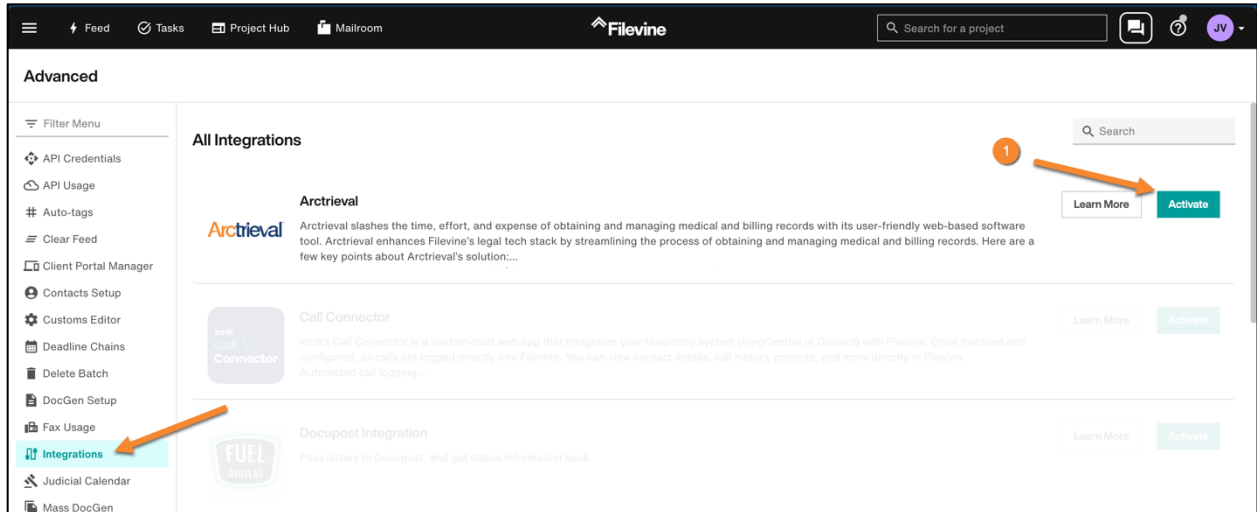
Feed Tasks Project Hub Mailroom
Filevine
Search for a project
JV

Advanced

Filter Menu
API Credentials
API Usage
Auto-tags
Clear Feed
Client Portal Manager
Contacts Setup
Customs Editor
Deadline Chains
Delete Batch
DocGen Setup
Fax Usage
Integrations
Judicial Calendar
Mass DocGen

All Integrations

Search

1

Arctrieval

Arctrieval

Arctrieval slashes the time, effort, and expense of obtaining and managing medical and billing records with its user-friendly web-based software tool. Arctrieval enhances Filevine's legal tech stack by streamlining the process of obtaining and managing medical and billing records. Here are a few key points about Arctrieval's solution:...

Learn More
Activate

ion8 Call Connector

Call Connector

ion8's Call Connector is a custom-built web app that integrates your telephony system (RingCentral or Dialpad) with Filevine. Once installed and configured, all calls are logged directly into Filevine. You can view contact details, call history, projects, and more directly in Filevine. Automated call logging...

Learn More
Activate

FUEL DIGITAL

Docupost Integration

Pass letters to Docupost, and get status information back

Learn More
Activate